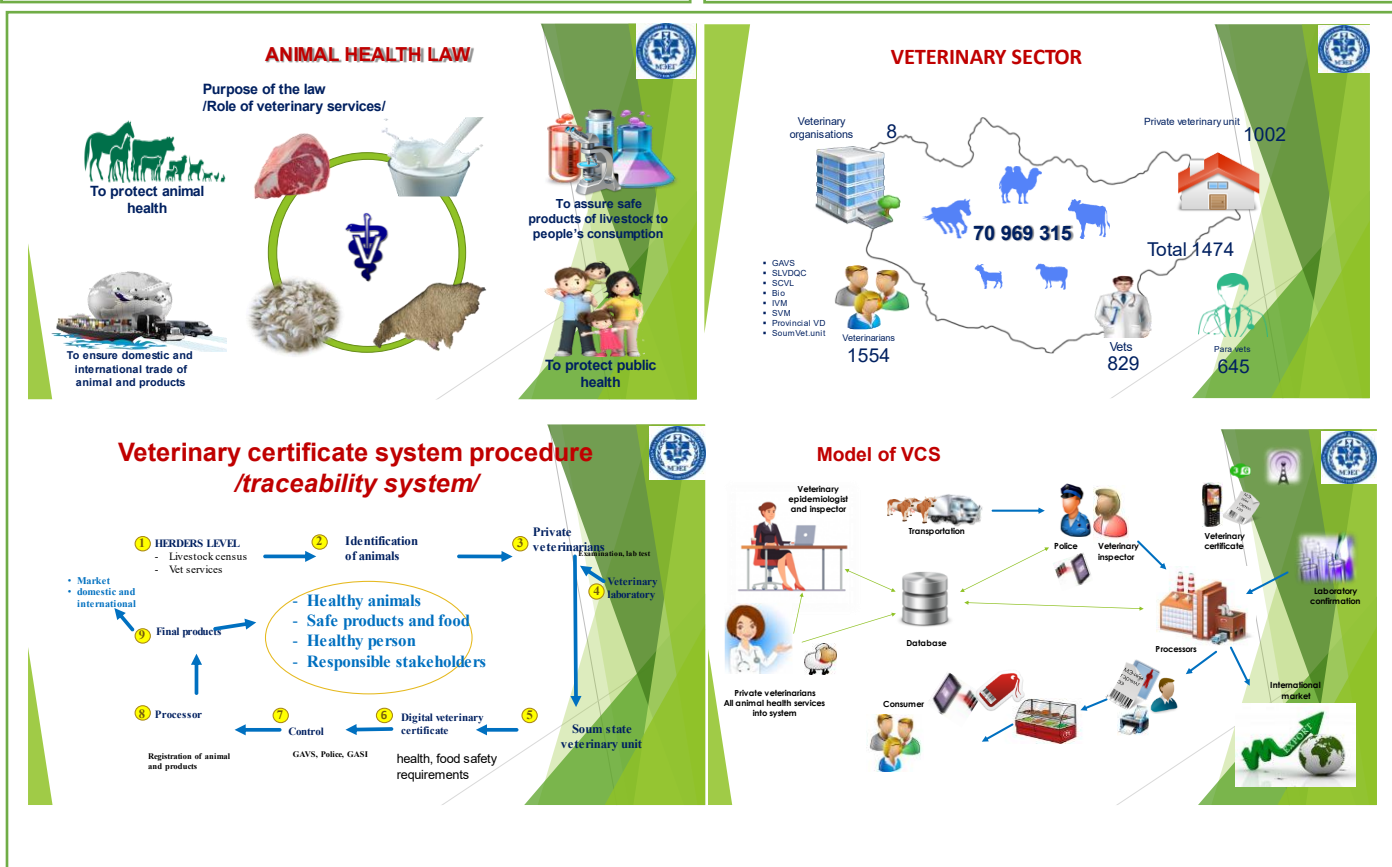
ANIMAL HEALTH LAW

Purpose of the law
/Role of veterinary services/

To protect animal health

To assure safe products of livestock to people's consumption

To ensure domestic and international trade of animal and products

To protect public health

VETERINARY SECTOR

Veterinary organisations 8

Private veterinary unit 1002

70 969 315

Total 1474

- GAVS
- SLVDQC
- SCVL
- Bio
- IVM
- SVM
- Provincial VD
- SoumVet.unit

Veterinarians 1554

Vets 829

Para.vets 645

Veterinary certificate system procedure /traceability system/

1 HERDERS LEVEL
- Livestock census
- Vet services

2 Identification of animals

3 Private veterinarians
Examination, lab test

4 Veterinary laboratory

- Market
- domestic and international

9 Final products

- Healthy animals
- Safe products and food
- Healthy person
- Responsible stakeholders

8 Processor

7 Control
GAVS, Police, GASI

6 Digital veterinary certificate

5 Soum state veterinary unit

Registration of animal and products

health, food safety requirements

Model of VCS

Veterinary epidemiologist and inspector

Transportation

Police

Veterinary inspector

Veterinary certificate

Laboratory confirmation

Database

Processors

Private veterinarians
All animal health services into system

Consumer

International market

EXPORT